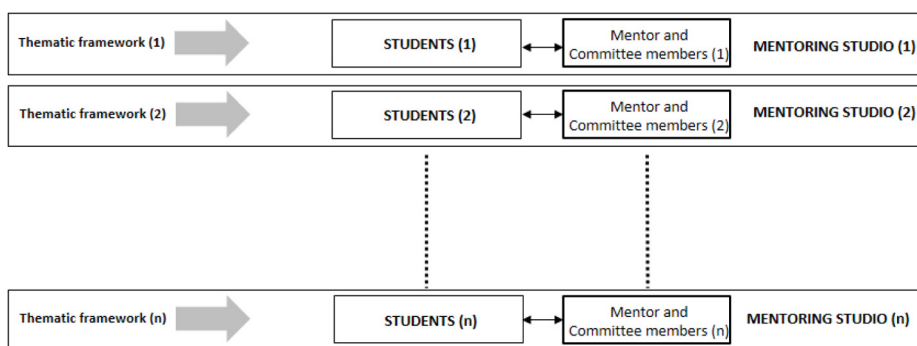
Thematic framework (1)

STUDENTS (1)

Mentor and Committee members (1)

MENTORING STUDIO (1)

Thematic framework (2)

STUDENTS (2)

Mentor and Committee members (2)

MENTORING STUDIO (2)

Thematic framework (n)

STUDENTS (n)

Mentor and Committee members (n)

MENTORING STUDIO (n)